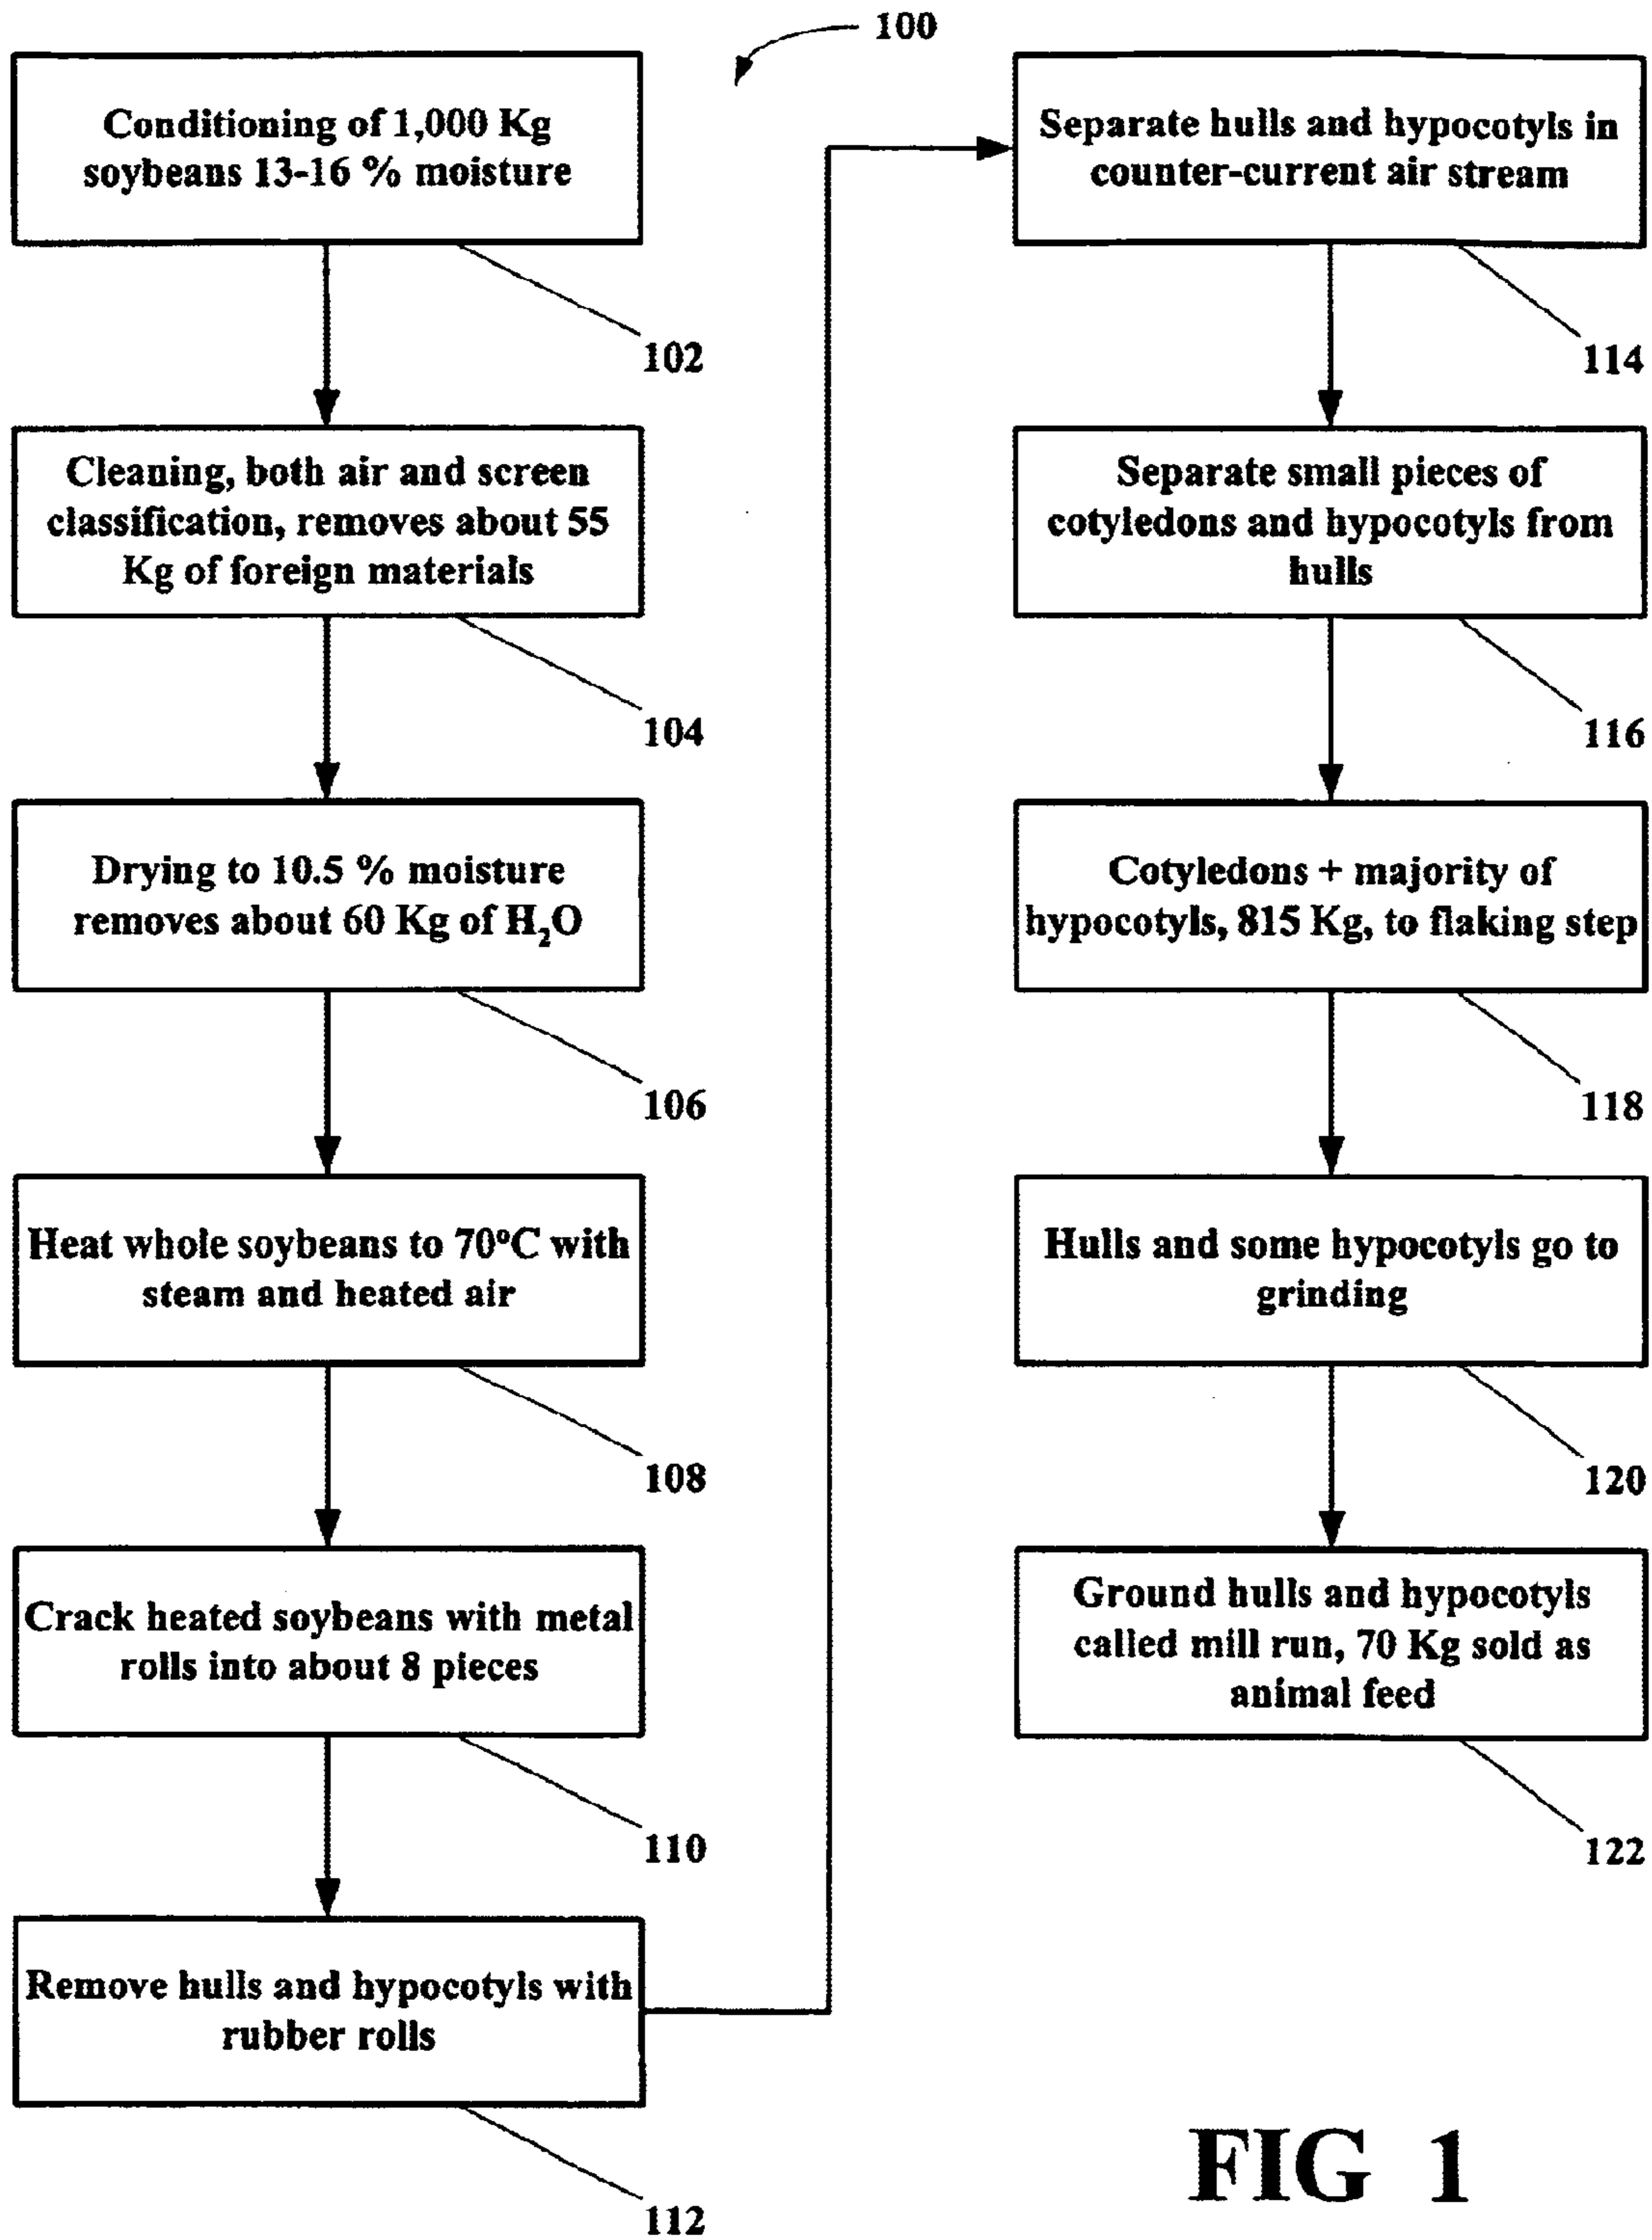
100

Conditioning of 1,000 Kg soybeans 13-16 % moisture

102

Cleaning, both air and screen classification, removes about 55 Kg of foreign materials

104

Drying to 10.5 % moisture removes about 60 Kg of $H_2O$

106

Heat whole soybeans to 70°C with steam and heated air

108

Crack heated soybeans with metal rolls into about 8 pieces

110

Remove hulls and hypocotyls with rubber rolls

112

Separate hulls and hypocotyls in counter-current air stream

114

Separate small pieces of cotyledons and hypocotyls from hulls

116

Cotyledons + majority of hypocotyls, 815 Kg, to flaking step

118

Hulls and some hypocotyls go to grinding

120

Ground hulls and hypocotyls called mill run, 70 Kg sold as animal feed

122

FIG 1